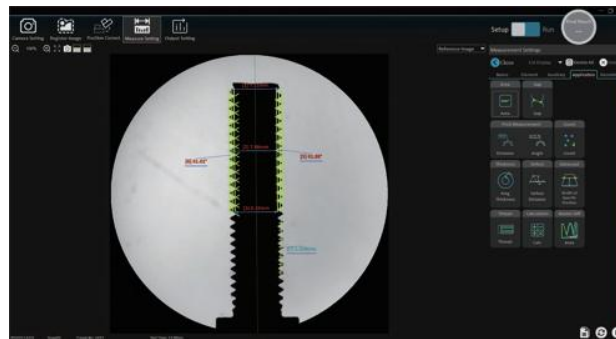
Camera Setting
Register Image
Position Correct
Measure Setting
Output Setting
Setup
Run
100%
Reference Image
Measurement Settings
Close
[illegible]
Basic
Element
Auxiliary
Application
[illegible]
Area
Hole
Area
Hole
Pitch Measurement
Circle
Distance
Angle
Circle
Thickness
Gap
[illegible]
Ring Thickness
Inflate Distance
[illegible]
Thread
Gear
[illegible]
Thread
Gear
Wave
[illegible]
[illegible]
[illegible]
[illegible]